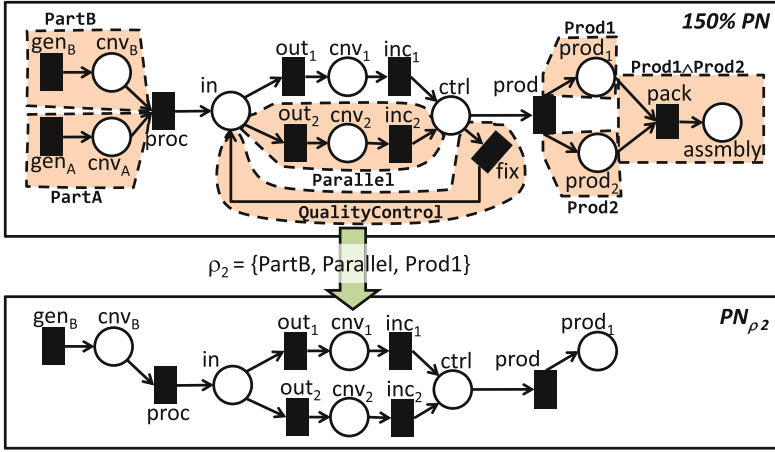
150% PN

PartB
$gen_B$ $cnv_B$
$gen_A$ $cnv_A$
PartA
proc
in
$out_1$ $cnv_1$ $inc_1$
$out_2$ $cnv_2$ $inc_2$
ctrl
Parallel
fix
QualityControl
prod
Prod1
$prod_1$
$prod_2$
Prod2
Prod1$\triangle$Prod2
pack
assmbly

$\rho_2$ = {PartB, Parallel, Prod1}

$PN_{\rho 2}$

$gen_B$ $cnv_B$
proc
in
$out_1$ $cnv_1$ $inc_1$
$out_2$ $cnv_2$ $inc_2$
ctrl
prod
$prod_1$